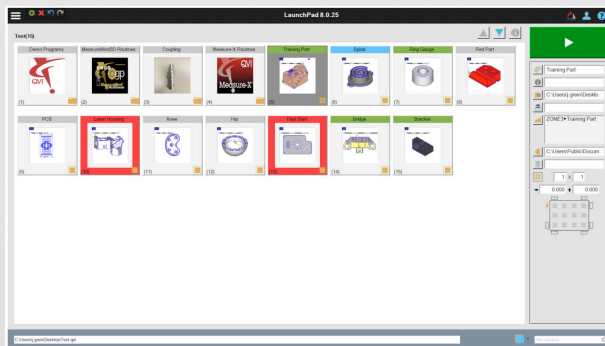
LaunchPad 8.0.25

Test(15)

Demo Programs
(1)

MeasureMind3D Routines
(2)

Coupling
(3)

Measure-X Routines
Measure-X
(4)

Training Part
(5)

Spiral
(6)

Ring Gauge
(7)

Red Part
(8)

PCB
(9)

Laser Housing
(10)

Knee
(11)

Hip
(12)

Fast Start
(13)

Bridge
(14)

Bracket
(15)

Training Part

C:\Users\j.green\Deskto

ZONE3•Training Part

C:\Users\Public\Docum

1 x 1

0.000 0.000

C:\Users\j.green\Desktop\Test.lpf